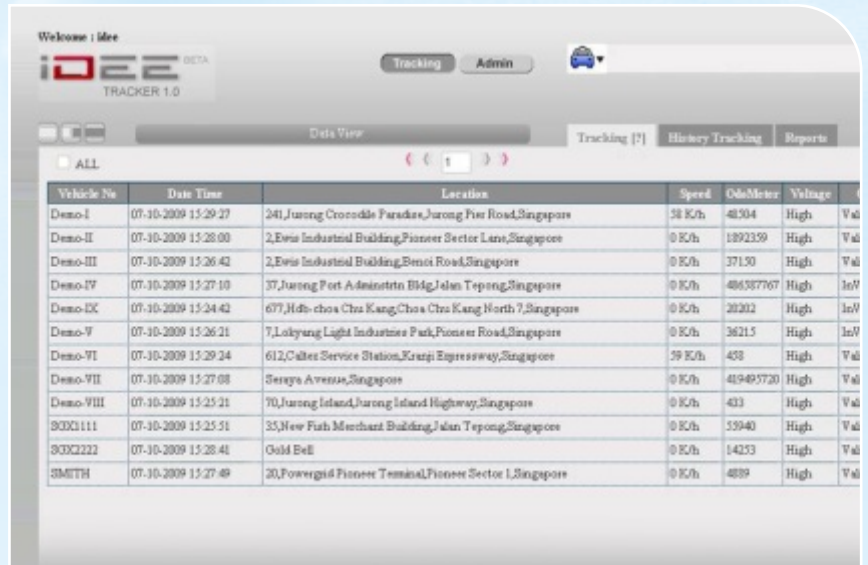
Welcome : idee

iDEE BETA
TRACKER 1.0

Tracking Admin

Data View

Tracking [?] History Tracking Reports

ALL

1

| Vehicle No | Date Time | Location | Speed | OdoMeter | Voltage | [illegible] |
|---|---|---|---|---|---|---|
| Demo-I | 07-10-2009 15:29:27 | 241,Jurong Crocodile Paradise,Jurong Pier Road,Singapore | 58 K/h | 48504 | High | Val |
| Demo-II | 07-10-2009 15:28:00 | 2,Ewis Industrial Building,Pioneer Sector Lane,Singapore | 0 K/h | 1892359 | High | Val |
| Demo-III | 07-10-2009 15:26:42 | 2,Ewis Industrial Building,Benoi Road,Singapore | 0 K/h | 37150 | High | Val |
| Demo-IV | 07-10-2009 15:27:10 | 37,Jurong Port Adminstrtn Bldg,Jalan Tepong,Singapore | 0 K/h | 486387767 | High | InV |
| Demo-IX | 07-10-2009 15:24:42 | 677,Hdb-choa Chu Kang,Choa Chu Kang North 7,Singapore | 0 K/h | 20202 | High | InV |
| Demo-V | 07-10-2009 15:26:21 | 7,Lokyang Light Industries Park,Pioneer Road,Singapore | 0 K/h | 36215 | High | InV |
| Demo-VI | 07-10-2009 15:29:24 | 612,Caltex Service Station,Kranji Expressway,Singapore | 59 K/h | 458 | High | Val |
| Demo-VII | 07-10-2009 15:27:08 | Seraya Avenue,Singapore | 0 K/h | 419495720 | High | Val |
| Demo-VIII | 07-10-2009 15:25:21 | 70,Jurong Island,Jurong Island Highway,Singapore | 0 K/h | 433 | High | Val |
| SOX1111 | 07-10-2009 15:25:51 | 35,New Fish Merchant Building,Jalan Tepong,Singapore | 0 K/h | 55940 | High | Val |
| SOX2222 | 07-10-2009 15:28:41 | Gold Bell | 0 K/h | 14253 | High | Val |
| SMITH | 07-10-2009 15:27:49 | 20,Powergrid Pioneer Terminal,Pioneer Sector 1,Singapore | 0 K/h | 4889 | High | Val |